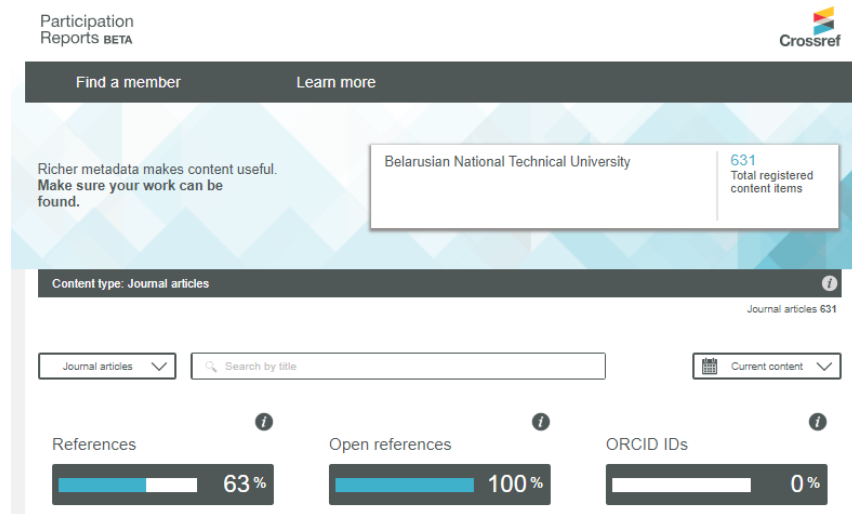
Participation Reports BETA

Crossref

Find a member Learn more

Richer metadata makes content useful. **Make sure your work can be found.**

Belarusian National Technical University

631
Total registered content items

Content type: Journal articles

Journal articles 631

Journal articles

Search by title

Current content

References
63 %

Open references
100 %

ORCID IDs
0 %